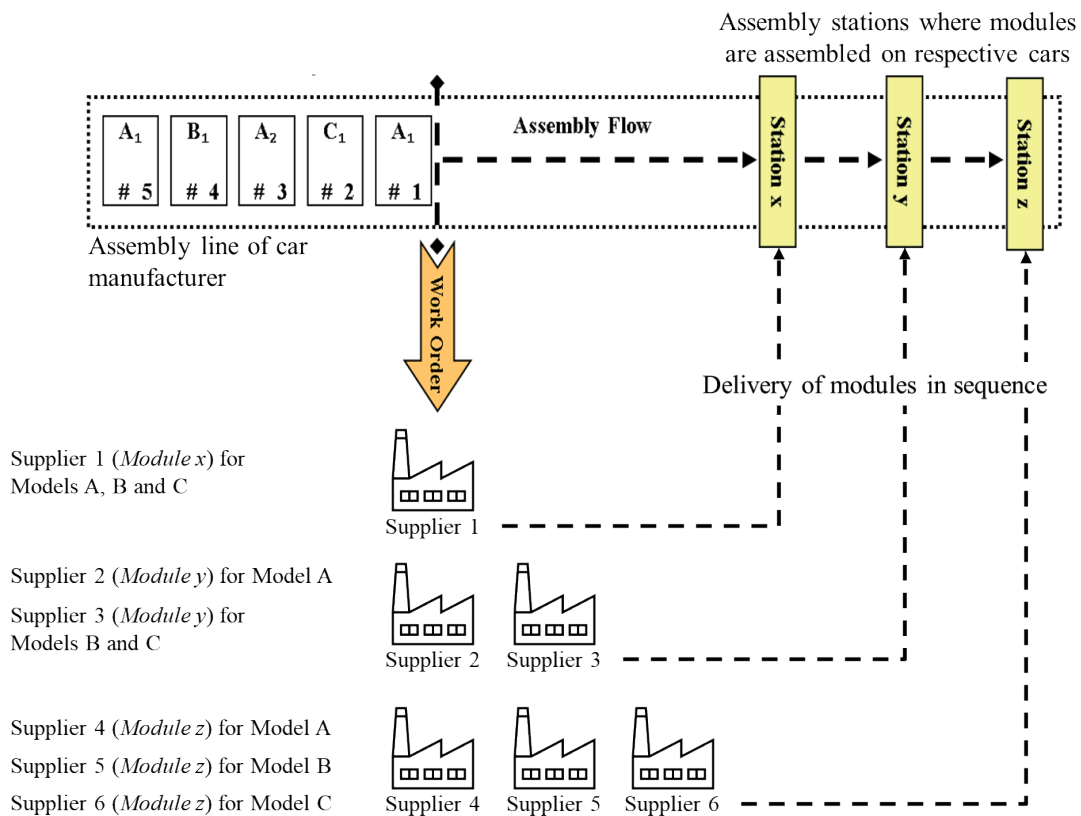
Assembly stations where modules are assembled on respective cars

$A_1$ # 5

$B_1$ # 4

$A_2$ # 3

$C_1$ # 2

$A_1$ # 1

Assembly Flow

Station x

Station y

Station z

Assembly line of car manufacturer

Work Order

Delivery of modules in sequence

Supplier 1 (*Module x*) for Models A, B and C

Supplier 1

Supplier 2 (*Module y*) for Model A

Supplier 3 (*Module y*) for Models B and C

Supplier 2

Supplier 3

Supplier 4 (*Module z*) for Model A

Supplier 5 (*Module z*) for Model B

Supplier 6 (*Module z*) for Model C

Supplier 4

Supplier 5

Supplier 6